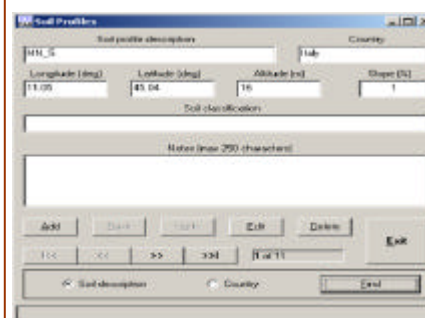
Soil Profiles

Soil profile description
MN_S

Country
Italy

Longitude (deg)
11.05

Latitude (deg)
45.04

Altitude (m)
16

Slope (%)
1

Soil classification

Notes (max 250 characters)

Add
Save
Undo
Edit
Delete
Exit

|<<
<<
>>
>>|
1 of 11

Soil description
Country
Find